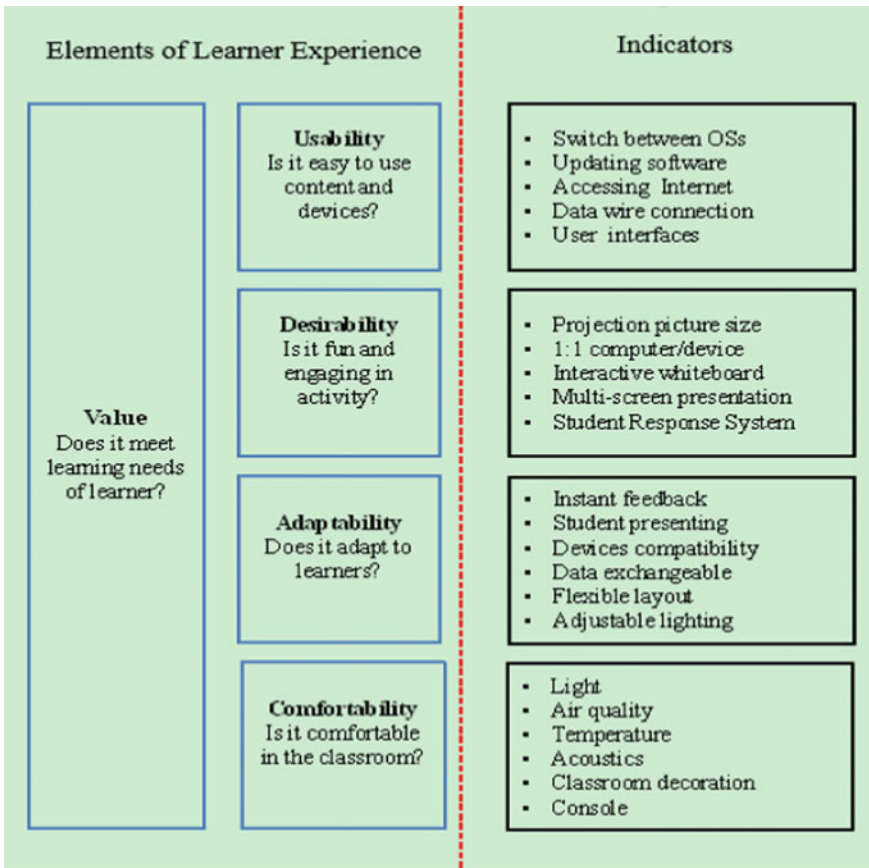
Elements of Learner Experience

Indicators

Value
Does it meet learning needs of learner?

Usability
Is it easy to use content and devices?

- Switch between OSs
- Updating software
- Accessing Internet
- Data wire connection
- User interfaces

Desirability
Is it fun and engaging in activity?

- Projection picture size
- 1:1 computer/device
- Interactive whiteboard
- Multi-screen presentation
- Student Response System

Adaptability
Does it adapt to learners?

- Instant feedback
- Student presenting
- Devices compatibility
- Data exchangeable
- Flexible layout
- Adjustable lighting

Comfortability
Is it comfortable in the classroom?

- Light
- Air quality
- Temperature
- Acoustics
- Classroom decoration
- Console